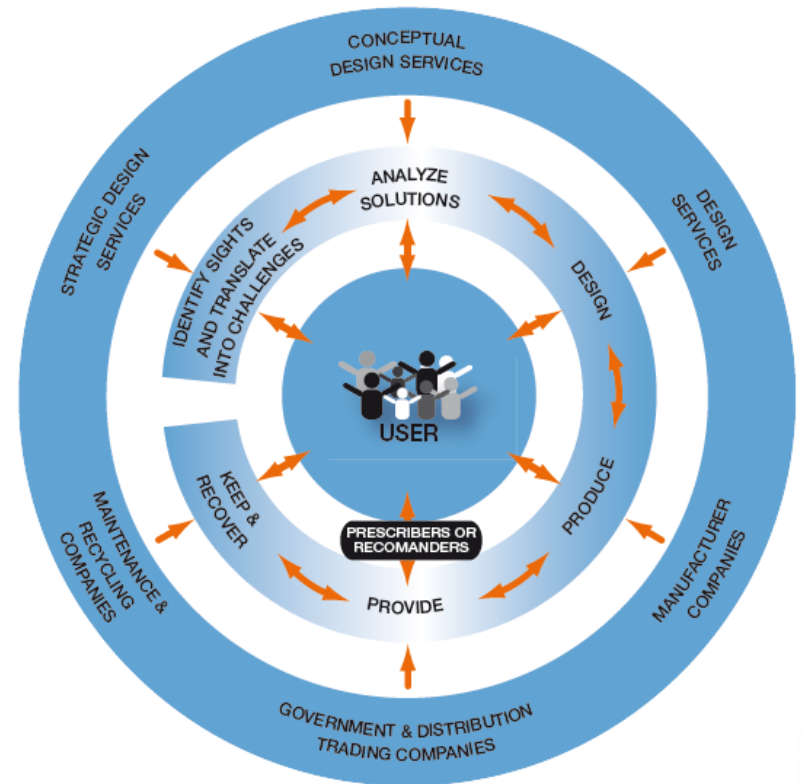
CONCEPTUAL DESIGN SERVICES

DESIGN SERVICES

MANUFACTURER COMPANIES

GOVERNMENT & DISTRIBUTION TRADING COMPANIES

MAINTENANCE & RECYCLING COMPANIES

STRATEGIC DESIGN SERVICES

ANALYZE SOLUTIONS

DESIGN

PRODUCE

PROVIDE

KEEP & RECOVER

IDENTIFY SIGHTS AND TRANSLATE INTO CHALLENGES

USER

PRESCRIBERS OR RECOMANDERS